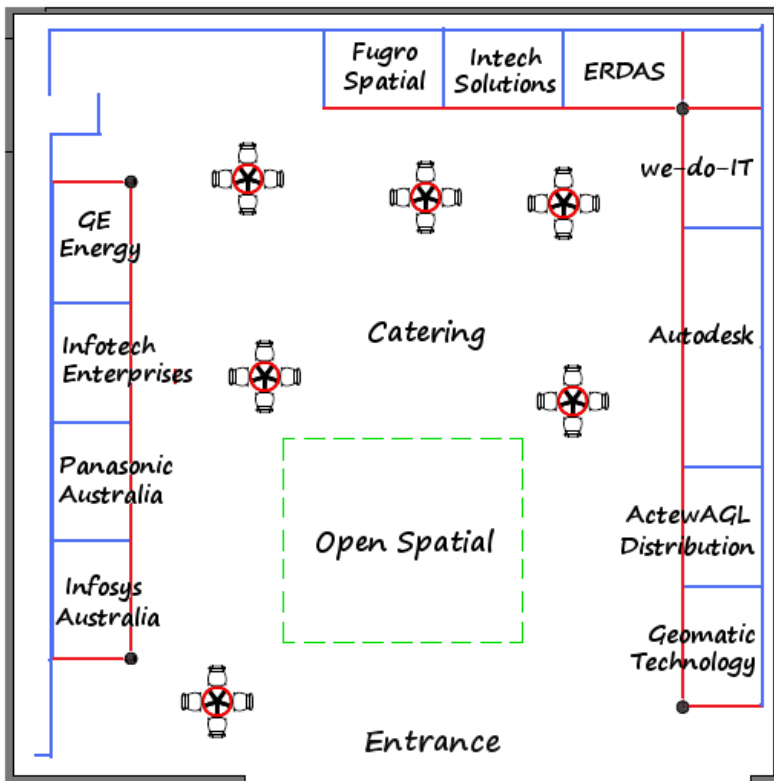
Fugro Spatial

Intech Solutions

ERDAS

we-do-IT

GE Energy

Catering

Autodesk

Infotech Enterprises

Panasonic Australia

Open Spatial

ActewAGL Distribution

Infosys Australia

Geomatic Technology

Entrance